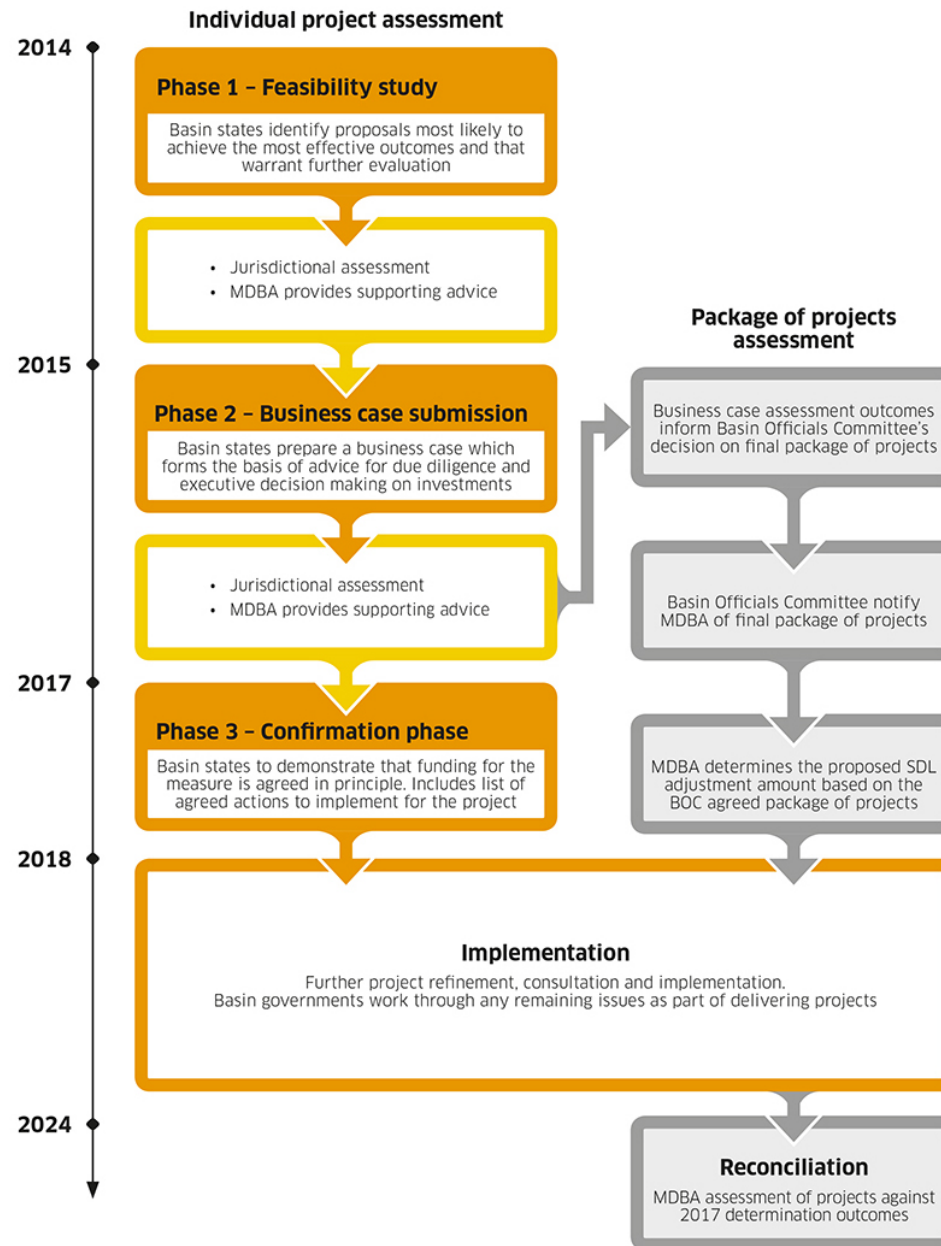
Individual project assessment

2014

Phase 1 – Feasibility study

Basin states identify proposals most likely to achieve the most effective outcomes and that warrant further evaluation

• Jurisdictional assessment
• MDBA provides supporting advice

Package of projects assessment

2015

Phase 2 – Business case submission

Basin states prepare a business case which forms the basis of advice for due diligence and executive decision making on investments

Business case assessment outcomes inform Basin Officials Committee's decision on final package of projects

• Jurisdictional assessment
• MDBA provides supporting advice

Basin Officials Committee notify MDBA of final package of projects

2017

Phase 3 – Confirmation phase

Basin states to demonstrate that funding for the measure is agreed in principle. Includes list of agreed actions to implement for the project

MDBA determines the proposed SDL adjustment amount based on the BOC agreed package of projects

2018

Implementation

Further project refinement, consultation and implementation. Basin governments work through any remaining issues as part of delivering projects

2024

Reconciliation

MDBA assessment of projects against 2017 determination outcomes